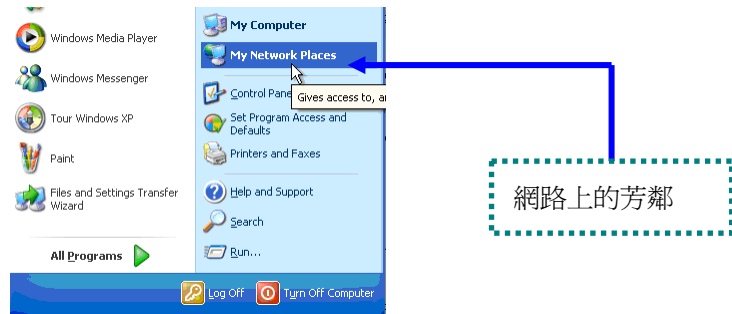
Windows Media Player

Windows Messenger

Tour Windows XP

Paint

Files and Settings Transfer Wizard

All Programs

My Computer

My Network Places

Control Pane

Gives access to, a

Set Program Access and Defaults

Printers and Faxes

Help and Support

Search

Run...

Log Off

Turn Off Computer

網路上的芳鄰